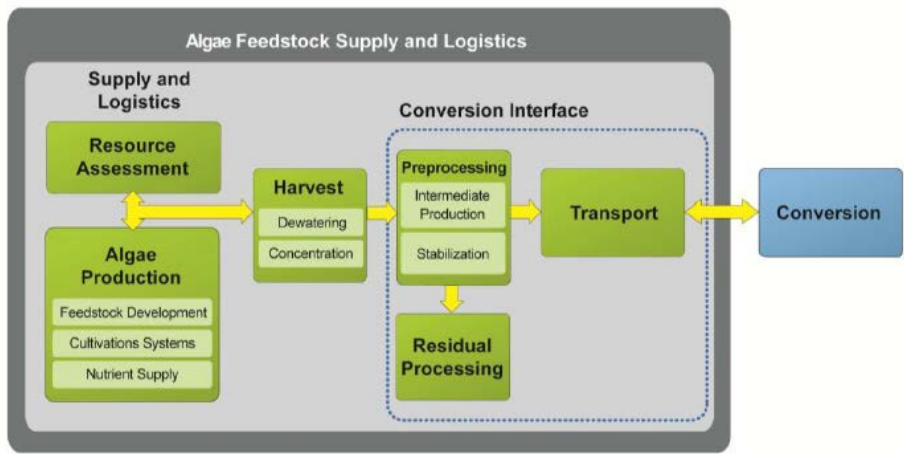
Algae Feedstock Supply and Logistics

Supply and Logistics

Resource Assessment

Algae Production

Feedstock Development

Cultivations Systems

Nutrient Supply

Harvest

Dewatering

Concentration

Conversion Interface

Preprocessing

Intermediate Production

Stabilization

Residual Processing

Transport

Conversion